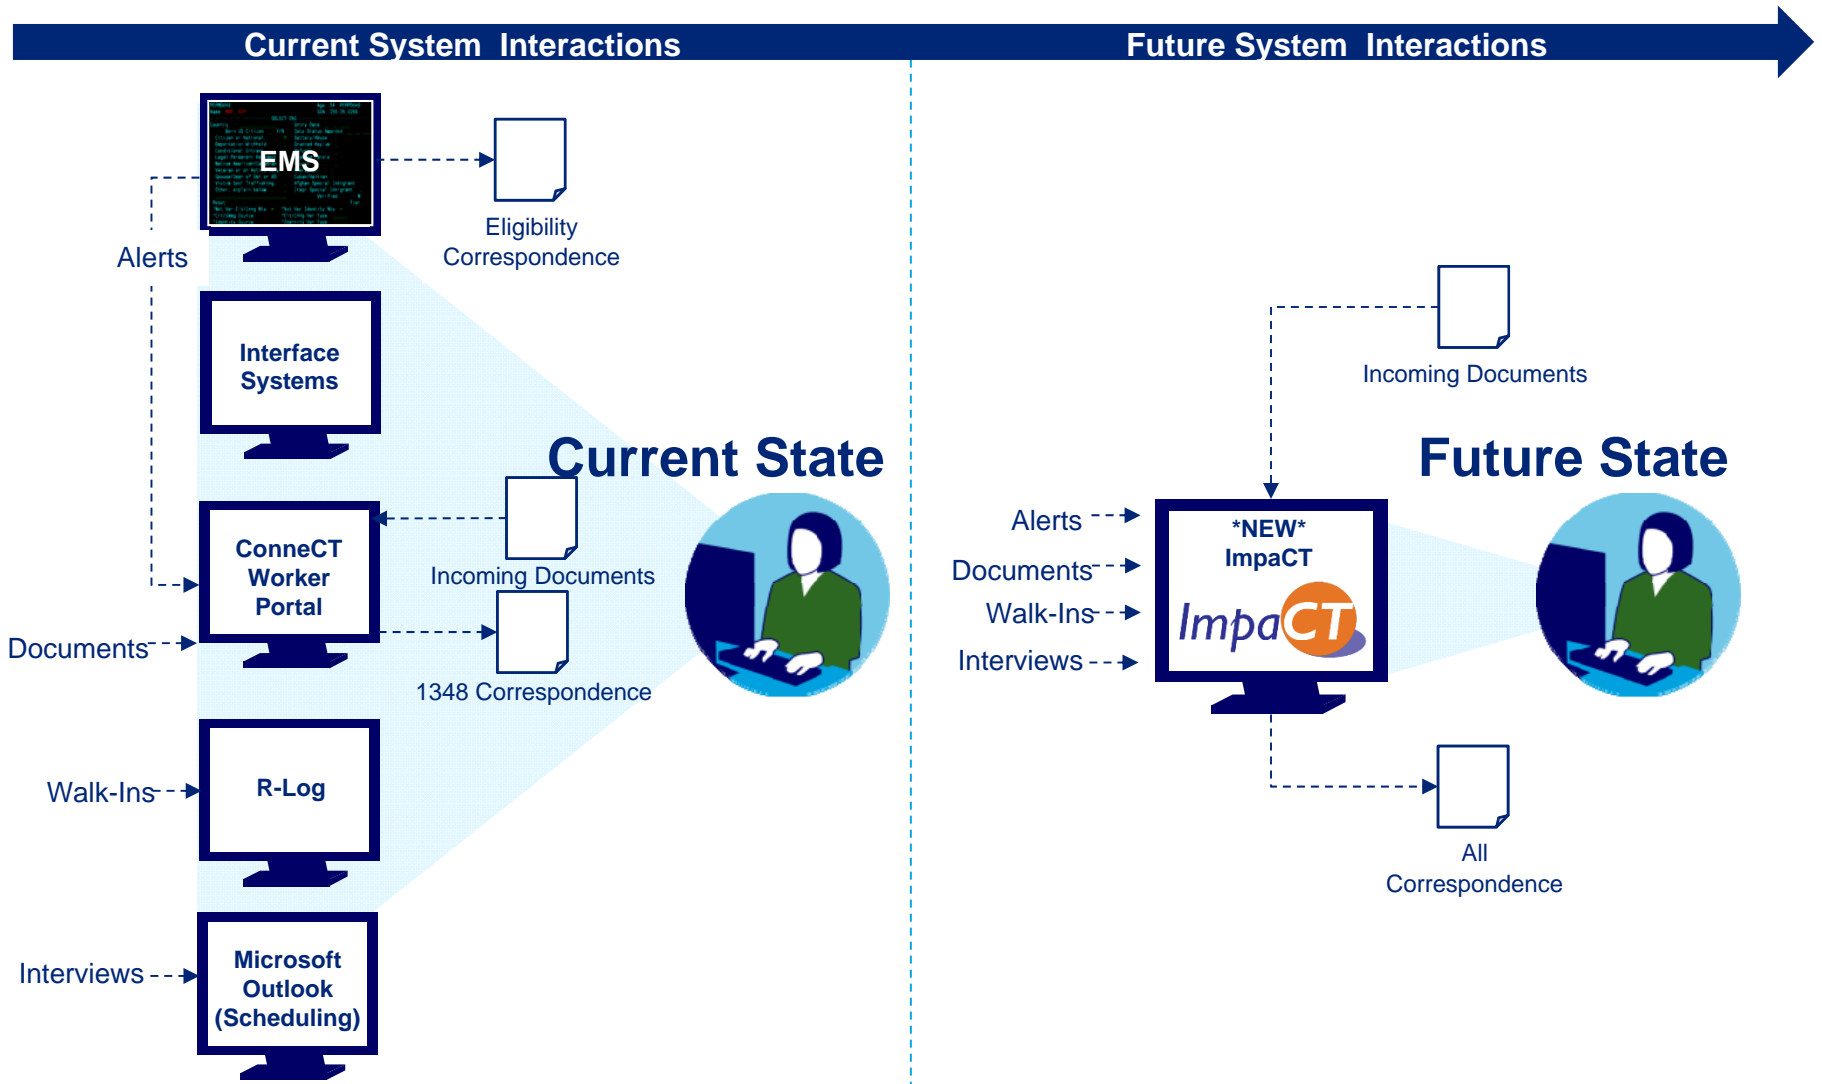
Current System Interactions

Future System Interactions

EMS

Eligibility Correspondence

Alerts

Interface Systems

Current State

ConneCT Worker Portal

Incoming Documents

1348 Correspondence

Documents

Walk-Ins

R-Log

Interviews

Microsoft Outlook (Scheduling)

Incoming Documents

Future State

Alerts

Documents

Walk-Ins

Interviews

*NEW* ImpaCT

ImpaCT

All Correspondence